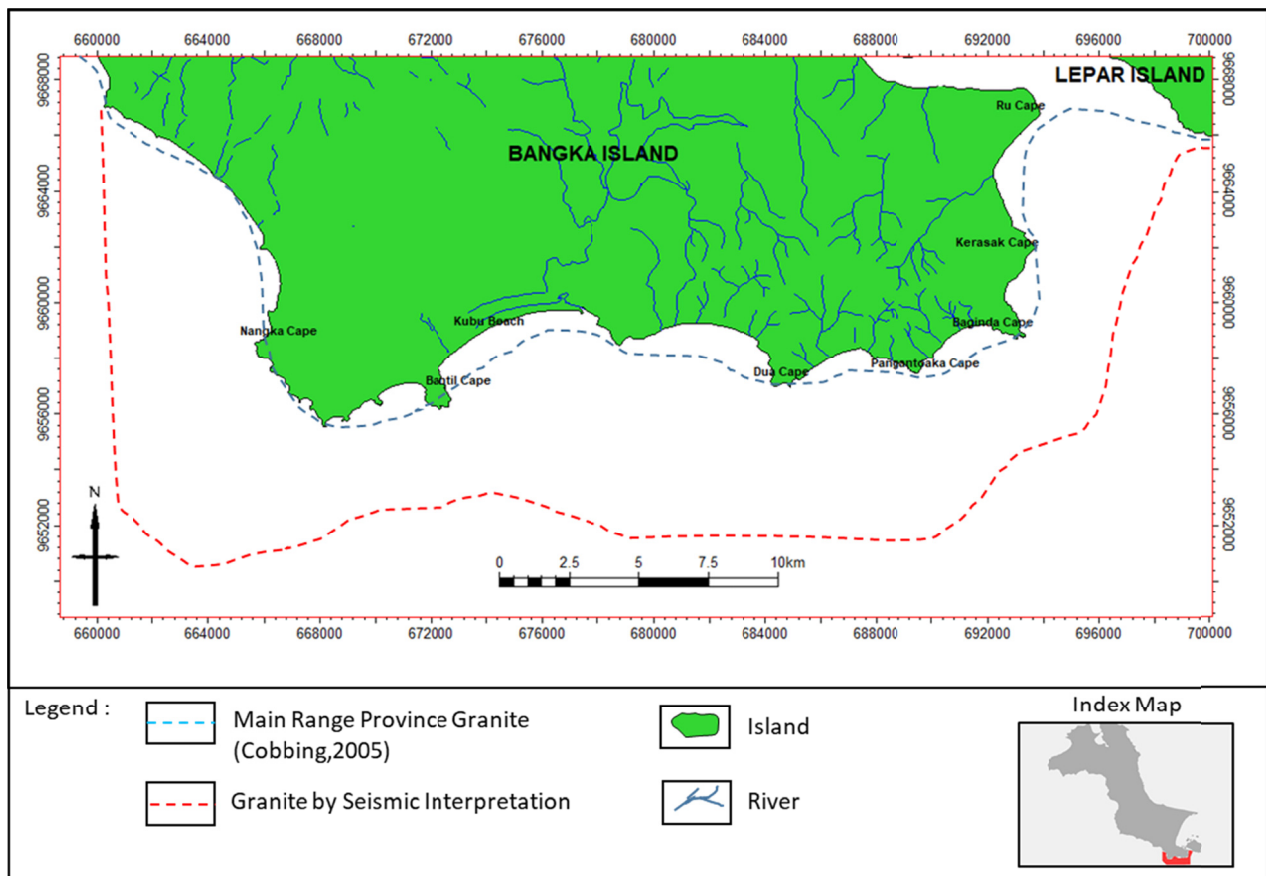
660000 664000 668000 672000 676000 680000 684000 688000 692000 696000 700000

9668000 9664000 9660000 9656000 9652000

LEPAR ISLAND

Ru Cape

BANGKA ISLAND

Kerasak Cape

Nangka Cape

Kubu Beach

Baginda Cape

Batu Cape

Dua Cape

Pangontoaka Cape

N

0 2.5 5 7.5 10km

660000 664000 668000 672000 676000 680000 684000 688000 692000 696000 700000

9668000 9664000 9660000 9656000 9652000

Legend :

Main Range Province Granite (Cobbing,2005)

Granite by Seismic Interpretation

Island

River

Index Map